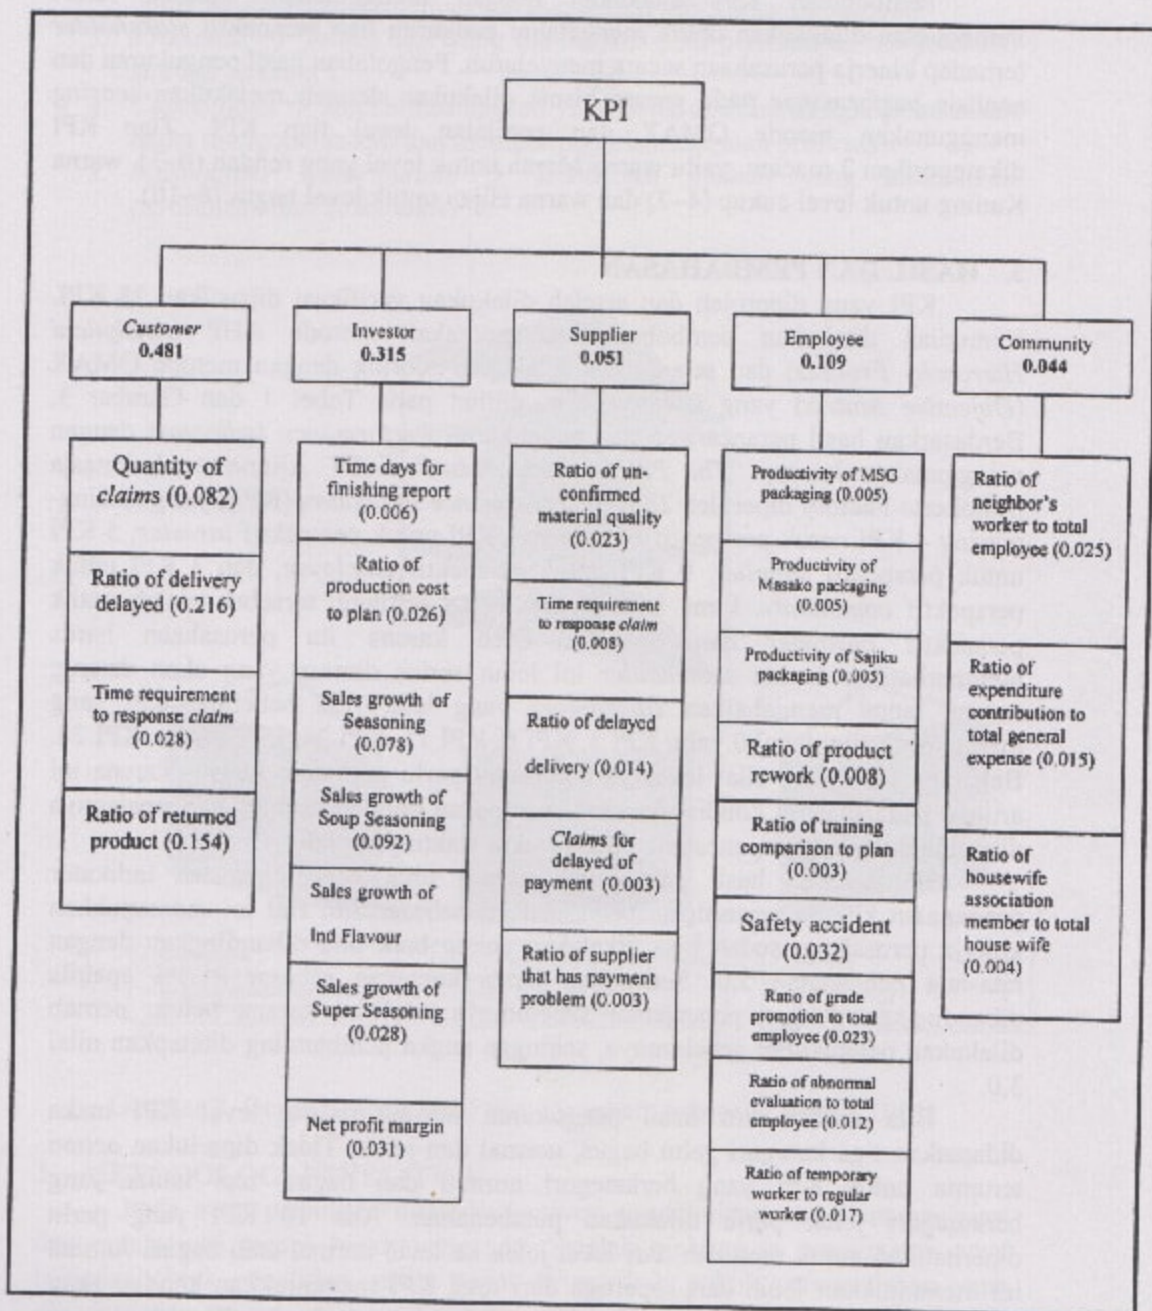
KPI

Customer
0.481

Quantity of claims (0.082)

Ratio of delivery delayed (0.216)

Time requirement to response claim (0.028)

Ratio of returned product (0.154)

Investor
0.315

Time days for finishing report (0.006)

Ratio of production cost to plan (0.026)

Sales growth of Seasoning (0.078)

Sales growth of Soup Seasoning (0.092)

Sales growth of Ind Flavour

Sales growth of Super Seasoning (0.028)

Net profit margin (0.031)

Supplier
0.051

Ratio of unconfirmed material quality (0.023)

Time requirement to response claim (0.008)

Ratio of delayed delivery (0.014)

Claims for delayed of payment (0.003)

Ratio of supplier that has payment problem (0.003)

Employee
0.109

Productivity of MSG packaging (0.005)

Productivity of Masako packaging (0.005)

Productivity of Sajiku packaging (0.005)

Ratio of product rework (0.008)

Ratio of training comparison to plan (0.003)

Safety accident (0.032)

Ratio of grade promotion to total employee (0.023)

Ratio of abnormal evaluation to total employee (0.012)

Ratio of temporary worker to regular worker (0.017)

Community
0.044

Ratio of neighbor's worker to total employee (0.025)

Ratio of expenditure contribution to total general expense (0.015)

Ratio of housewife association member to total house wife (0.004)